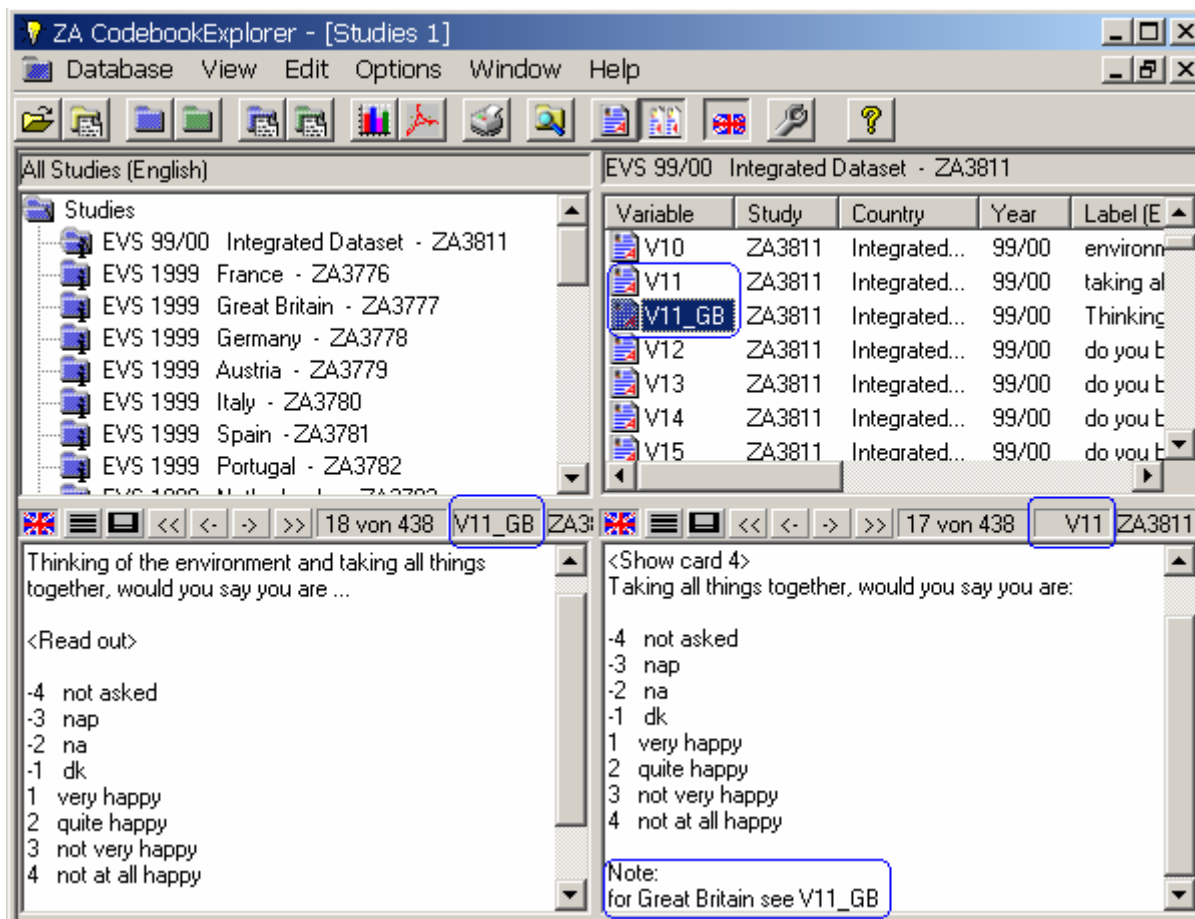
ZA CodebookExplorer - [Studies 1]

Database View Edit Options Window Help

All Studies (English)

Studies
EVS 99/00 Integrated Dataset - ZA3811
EVS 1999 France - ZA3776
EVS 1999 Great Britain - ZA3777
EVS 1999 Germany - ZA3778
EVS 1999 Austria - ZA3779
EVS 1999 Italy - ZA3780
EVS 1999 Spain - ZA3781
EVS 1999 Portugal - ZA3782
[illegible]

EVS 99/00 Integrated Dataset - ZA3811

| Variable | Study | Country | Year | Label (E |
|---|---|---|---|---|
| V10 | ZA3811 | Integrated... | 99/00 | environm |
| V11 | ZA3811 | Integrated... | 99/00 | taking al |
| V11_GB | ZA3811 | Integrated... | 99/00 | Thinking |
| V12 | ZA3811 | Integrated... | 99/00 | do you b |
| V13 | ZA3811 | Integrated... | 99/00 | do you b |
| V14 | ZA3811 | Integrated... | 99/00 | do you b |
| V15 | ZA3811 | Integrated... | 99/00 | do you b |

<< <- -> >> 18 von 438 V11_GB ZA3

Thinking of the environment and taking all things together, would you say you are ...

<Read out>

-4 not asked
-3 nap
-2 na
-1 dk
1 very happy
2 quite happy
3 not very happy
4 not at all happy

<< <- -> >> 17 von 438 V11 ZA3811

<Show card 4>
Taking all things together, would you say you are:

-4 not asked
-3 nap
-2 na
-1 dk
1 very happy
2 quite happy
3 not very happy
4 not at all happy

Note:
for Great Britain see V11_GB